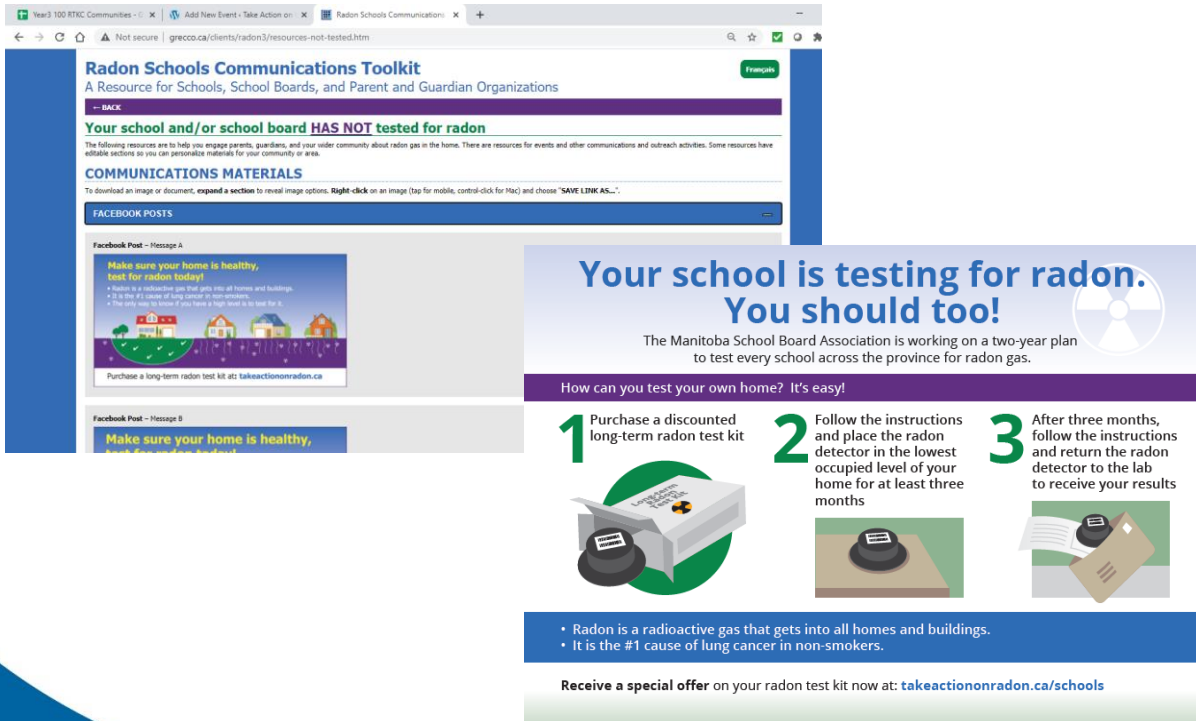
Year3 100 RTKC Communities - G | Add New Event ‹ Take Action on | Radon Schools Communications | +

Not secure | grecco.ca/clients/radon3/resources-not-tested.htm

Radon Schools Communications Toolkit
A Resource for Schools, School Boards, and Parent and Guardian Organizations

Français

← BACK

Your school and/or school board HAS NOT tested for radon

The following resources are to help you engage parents, guardians, and your wider community about radon gas in the home. There are resources for events and other communications and outreach activities. Some resources have editable sections so you can personalize materials for your community or area.

COMMUNICATIONS MATERIALS

To download an image or document, expand a section to reveal image options. Right-click on an image (tap for mobile, control-click for Mac) and choose "SAVE LINK AS...".

FACEBOOK POSTS

Facebook Post – Message A

Make sure your home is healthy, test for radon today!
• Radon is a radioactive gas that gets into all homes and buildings.
• It is the #1 cause of lung cancer in non-smokers.
• The only way to know if you have a high level is to test for it.

Purchase a long-term radon test kit at: takeactiononradon.ca

Facebook Post – Message B

Make sure your home is healthy, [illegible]

Your school is testing for radon. You should too!

The Manitoba School Board Association is working on a two-year plan to test every school across the province for radon gas.

How can you test your own home? It's easy!

1 Purchase a discounted long-term radon test kit

2 Follow the instructions and place the radon detector in the lowest occupied level of your home for at least three months

3 After three months, follow the instructions and return the radon detector to the lab to receive your results

Long-term Radon Test Kit

• Radon is a radioactive gas that gets into all homes and buildings.
• It is the #1 cause of lung cancer in non-smokers.

Receive a special offer on your radon test kit now at: takeactiononradon.ca/schools